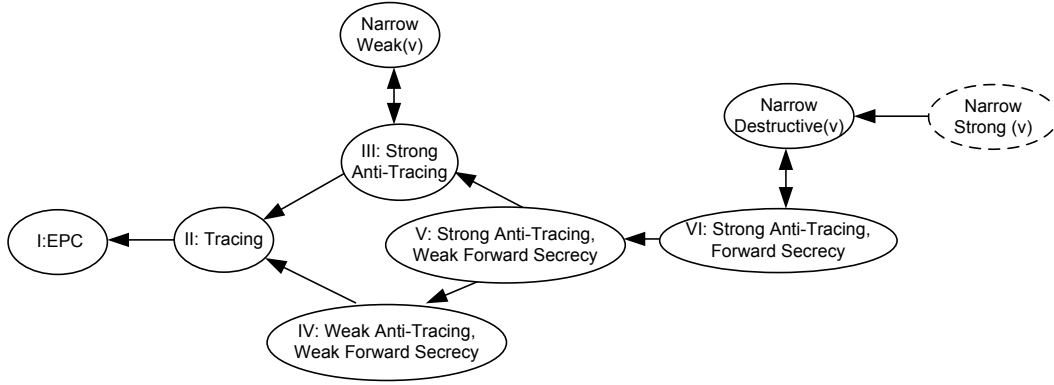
Narrow Weak(v)

Narrow Destructive(v)

Narrow Strong (v)

III: Strong Anti-Tracing

I:EPC

II: Tracing

V: Strong Anti-Tracing, Weak Forward Secrecy

VI: Strong Anti-Tracing, Forward Secrecy

IV: Weak Anti-Tracing, Weak Forward Secrecy